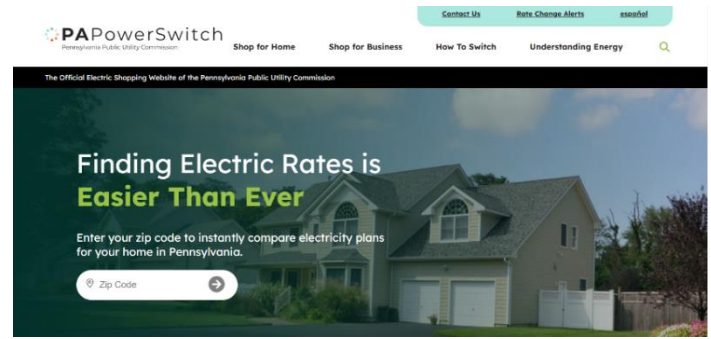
Contact Us Rate Change Alerts español

PAPowerSwitch
Pennsylvania Public Utility Commission

Shop for Home Shop for Business How To Switch Understanding Energy

The Official Electric Shopping Website of the Pennsylvania Public Utility Commission

Finding Electric Rates is Easier Than Ever

Enter your zip code to instantly compare electricity plans for your home in Pennsylvania.

Zip Code